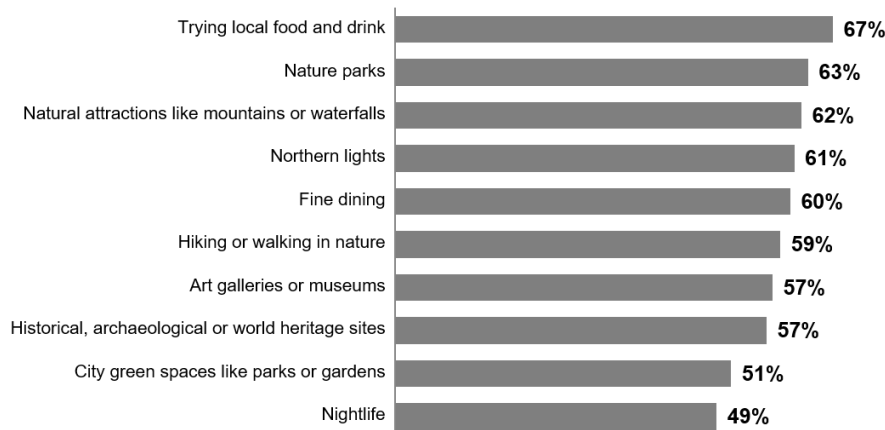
| | |
|---|---|
| Trying local food and drink | 67% |
| Nature parks | 63% |
| Natural attractions like mountains or waterfalls | 62% |
| Northern lights | 61% |
| Fine dining | 60% |
| Hiking or walking in nature | 59% |
| Art galleries or museums | 57% |
| Historical, archaeological or world heritage sites | 57% |
| City green spaces like parks or gardens | 51% |
| Nightlife | 49% |